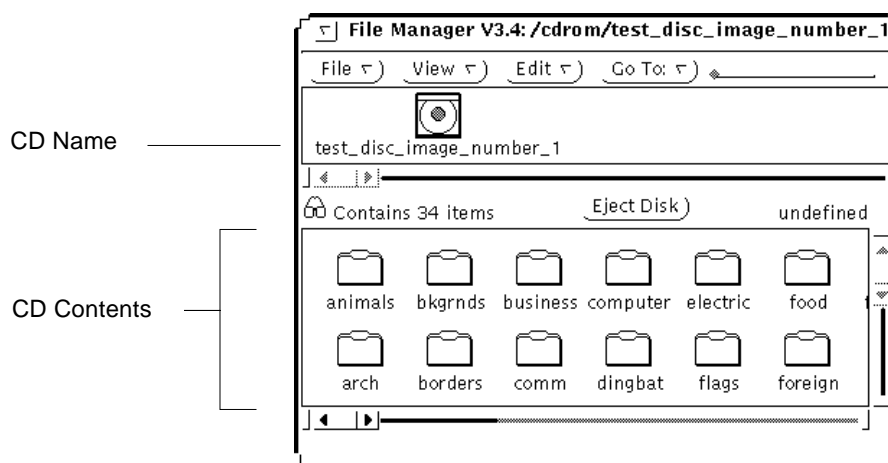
File Manager V3.4: /cdrom/test_disc_image_number_1

File
View
Edit
Go To:

CD Name

test_disc_image_number_1

Contains 34 items
Eject Disk
undefined

CD Contents

animals
bkgrnds
business
computer
electric
food

arch
borders
comm
dingbat
flags
foreign